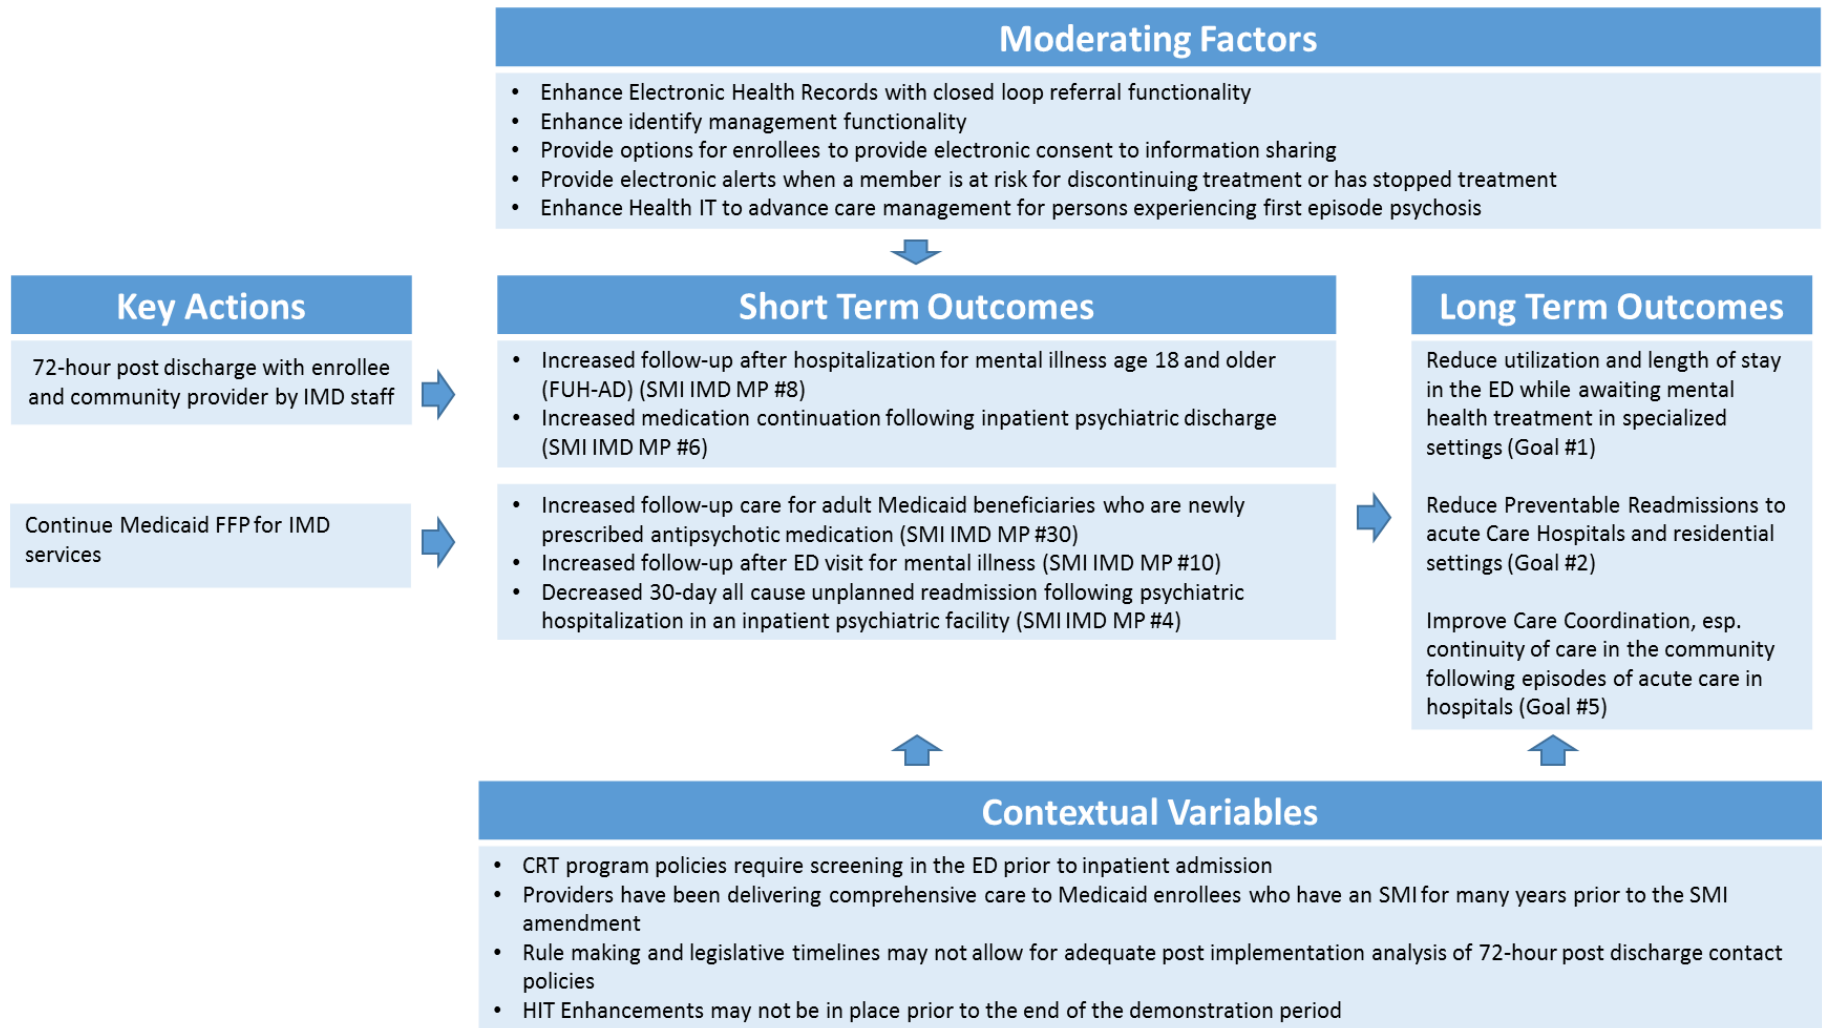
Moderating Factors

- Enhance Electronic Health Records with closed loop referral functionality
- Enhance identify management functionality
- Provide options for enrollees to provide electronic consent to information sharing
- Provide electronic alerts when a member is at risk for discontinuing treatment or has stopped treatment
- Enhance Health IT to advance care management for persons experiencing first episode psychosis

Key Actions

72-hour post discharge with enrollee and community provider by IMD staff

Continue Medicaid FFP for IMD services

Short Term Outcomes

- Increased follow-up after hospitalization for mental illness age 18 and older (FUH-AD) (SMI IMD MP #8)
- Increased medication continuation following inpatient psychiatric discharge (SMI IMD MP #6)

- Increased follow-up care for adult Medicaid beneficiaries who are newly prescribed antipsychotic medication (SMI IMD MP #30)
- Increased follow-up after ED visit for mental illness (SMI IMD MP #10)
- Decreased 30-day all cause unplanned readmission following psychiatric hospitalization in an inpatient psychiatric facility (SMI IMD MP #4)

Long Term Outcomes

Reduce utilization and length of stay in the ED while awaiting mental health treatment in specialized settings (Goal #1)

Reduce Preventable Readmissions to acute Care Hospitals and residential settings (Goal #2)

Improve Care Coordination, esp. continuity of care in the community following episodes of acute care in hospitals (Goal #5)

Contextual Variables

- CRT program policies require screening in the ED prior to inpatient admission
- Providers have been delivering comprehensive care to Medicaid enrollees who have an SMI for many years prior to the SMI amendment
- Rule making and legislative timelines may not allow for adequate post implementation analysis of 72-hour post discharge contact policies
- HIT Enhancements may not be in place prior to the end of the demonstration period